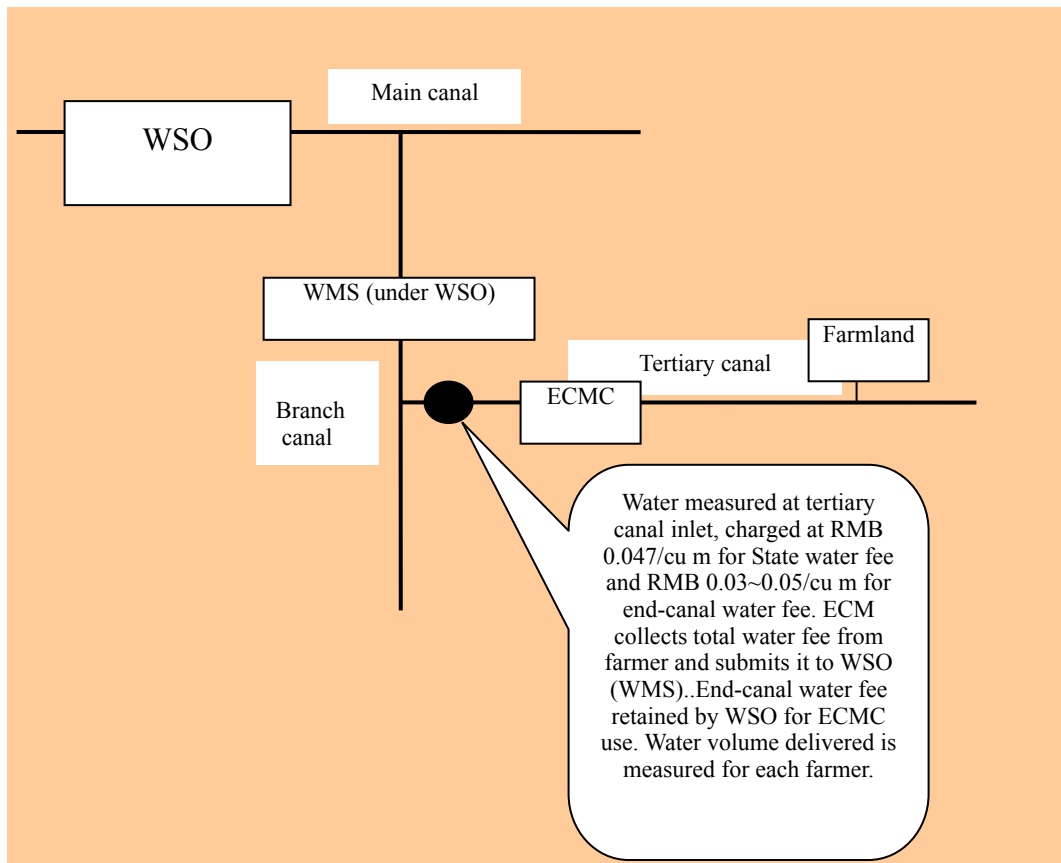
Main canal

WSO

WMS (under WSO)

Farmland

Tertiary canal

Branch canal

ECMC

Water measured at tertiary canal inlet, charged at RMB 0.047/cu m for State water fee and RMB 0.03~0.05/cu m for end-canal water fee. ECM collects total water fee from farmer and submits it to WSO (WMS)..End-canal water fee retained by WSO for ECMC use. Water volume delivered is measured for each farmer.